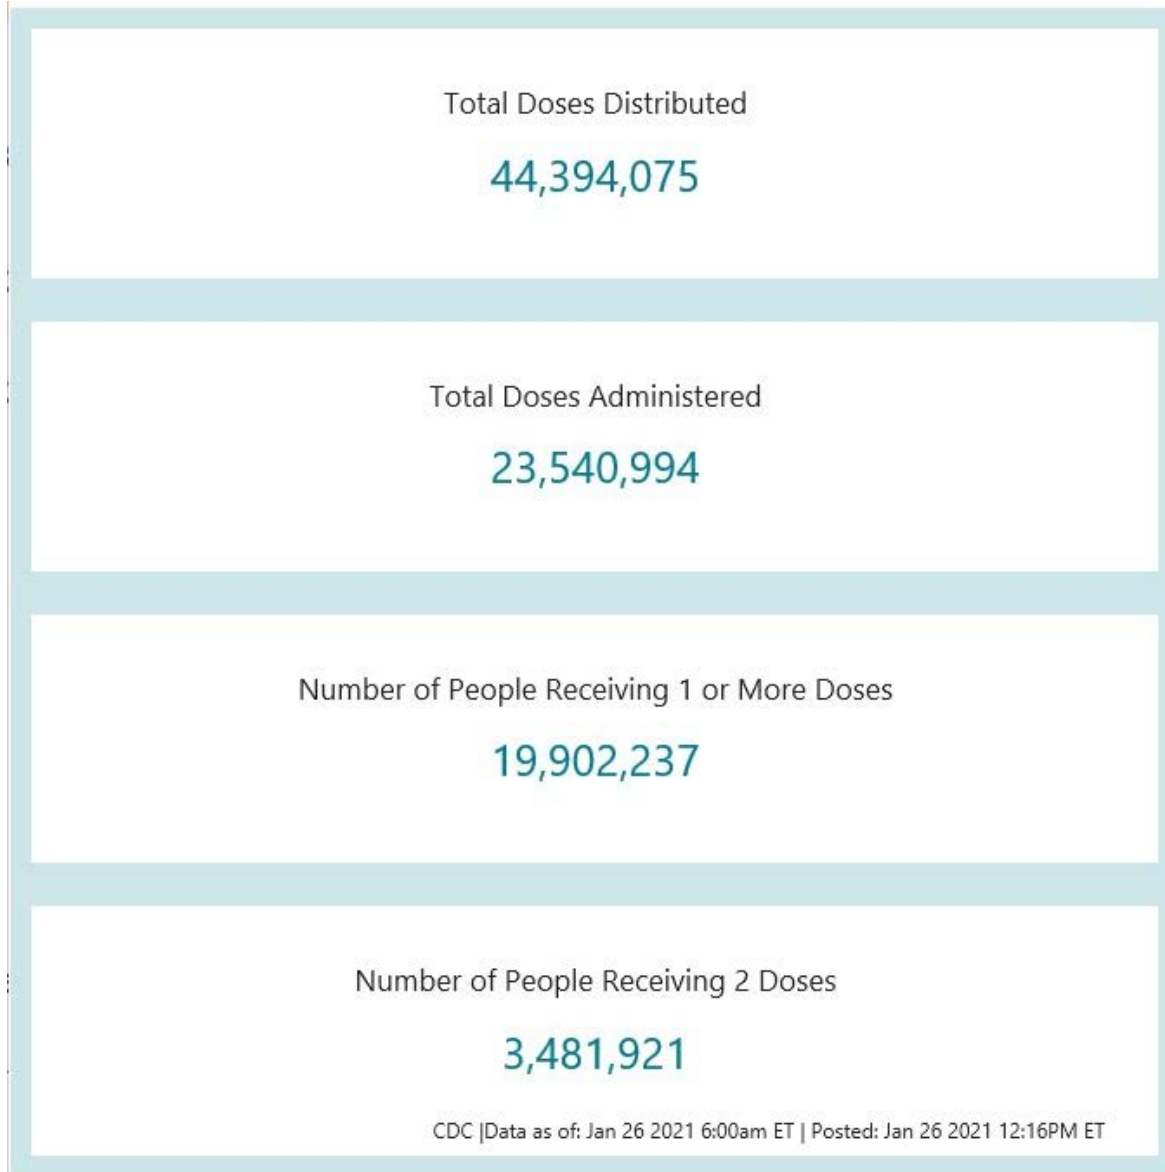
Total Doses Distributed

44,394,075

Total Doses Administered

23,540,994

Number of People Receiving 1 or More Doses

19,902,237

Number of People Receiving 2 Doses

3,481,921

CDC |Data as of: Jan 26 2021 6:00am ET | Posted: Jan 26 2021 12:16PM ET